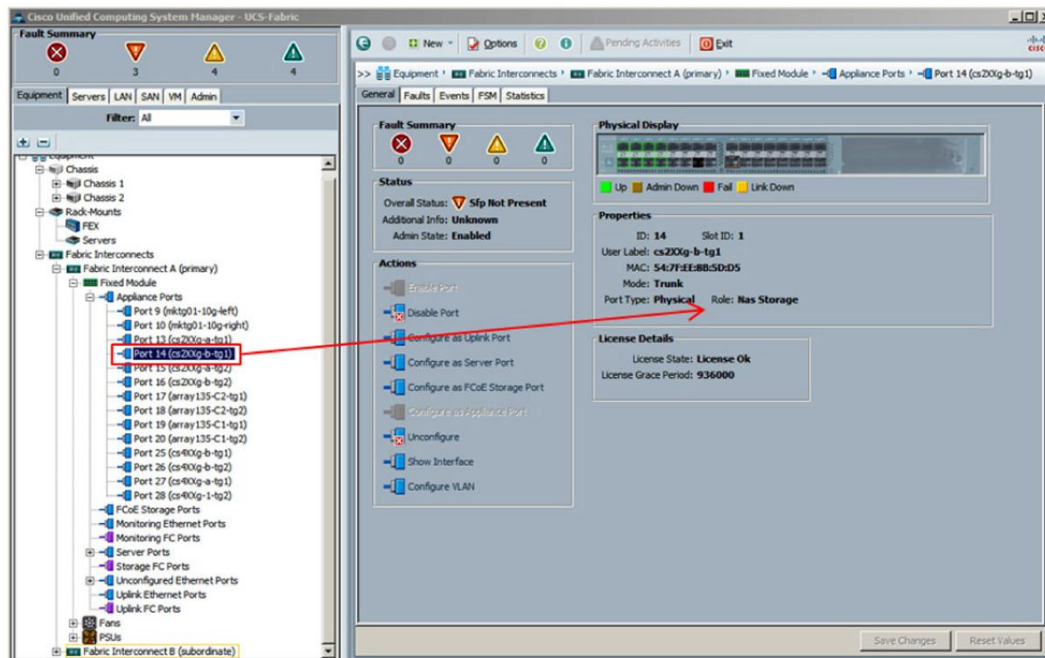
Cisco Unified Computing System Manager - UCS-Fabric

Fault Summary
0 3 4 4

Equipment | Servers | LAN | SAN | VM | Admin

Filter: All

Equipment
Chassis
Chassis 1
Chassis 2
Rack-Mounts
FEX
Servers
Fabric Interconnects
Fabric Interconnect A (primary)
Fixed Module
Appliance Ports
Port 9 (mktg01-10g-left)
Port 10 (mktg01-10g-right)
Port 13 (cs2XXg-a-tg1)
Port 14 (cs2XXg-b-tg1)
Port 15 (cs2XXg-a-tg2)
Port 16 (cs2XXg-b-tg2)
Port 17 (array135-C2-tg1)
Port 18 (array135-C2-tg2)
Port 19 (array135-C1-tg1)
Port 20 (array135-C1-tg2)
Port 25 (cs4XXg-b-tg1)
Port 26 (cs4XXg-b-tg2)
Port 27 (cs4XXg-a-tg1)
Port 28 (cs4XXg-1-tg2)
FCoE Storage Ports
Monitoring Ethernet Ports
Monitoring FC Ports
Server Ports
Storage FC Ports
Unconfigured Ethernet Ports
Uplink Ethernet Ports
Uplink FC Ports
Fans
PSUs
Fabric Interconnect B (subordinate)

New | Options | Pending Activities | Exit

>> Equipment > Fabric Interconnects > Fabric Interconnect A (primary) > Fixed Module > Appliance Ports > Port 14 (cs2XXg-b-tg1)

General | Faults | Events | FSM | Statistics

Fault Summary
0 0 0 0

Status
Overall Status: Sfp Not Present
Additional Info: Unknown
Admin State: Enabled

Actions
Enable Port
Disable Port
Configure as Uplink Port
Configure as Server Port
Configure as FCoE Storage Port
Configure as Appliance Port
Unconfigure
Show Interface
Configure VLAN

Physical Display
Up Admin Down Fail Link Down

Properties
ID: 14 Slot ID: 1
User Label: cs2XXg-b-tg1
MAC: 54:7F:EE:8B:5D:D5
Mode: Trunk
Port Type: Physical Role: Nas Storage

License Details
License State: License Ok
License Grace Period: 936000

Save Changes | Reset Values